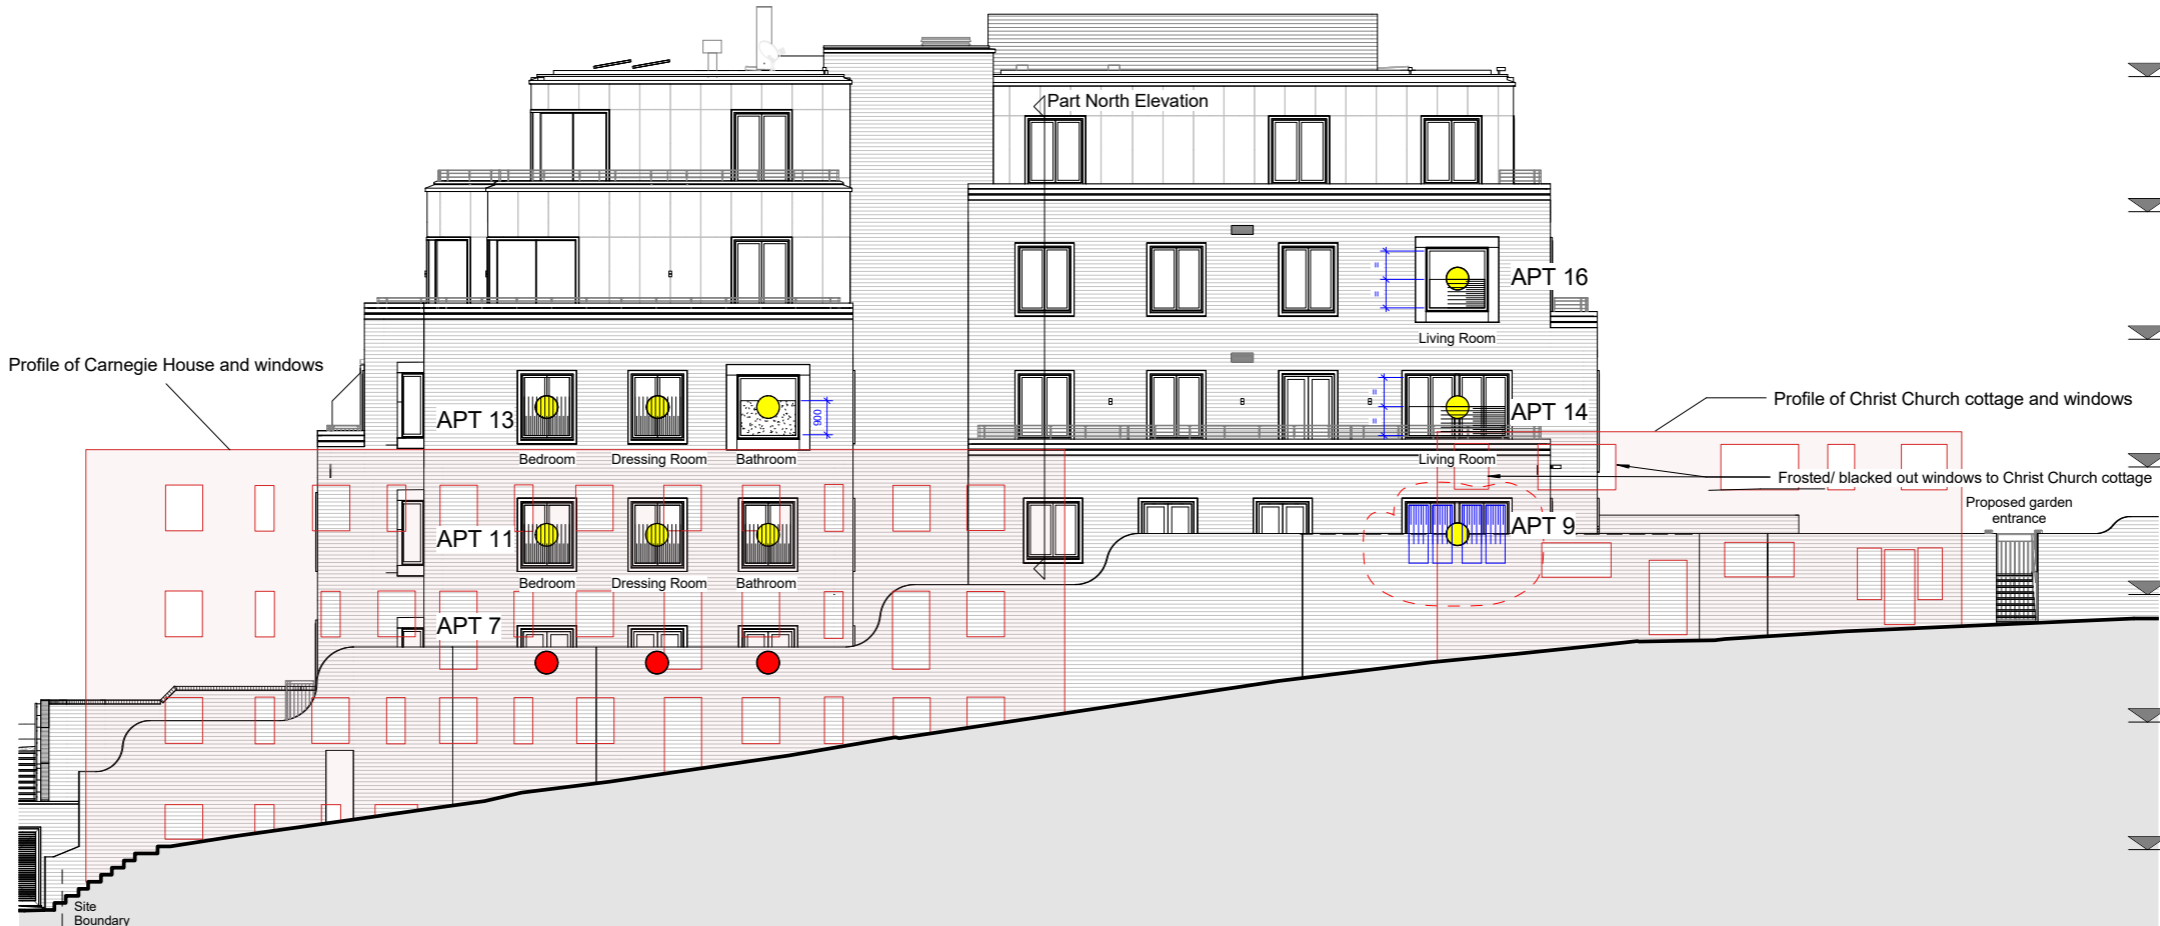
Part North Elevation

APT 16

Living Room

Profile of Carnegie House and windows

Profile of Christ Church cottage and windows

APT 13

900

APT 14

Bedroom

Dressing Room

Bathroom

Living Room

Frosted/ blacked out windows to Christ Church cottage

Proposed garden entrance

APT 11

APT 9

Bedroom

Dressing Room

Bathroom

APT 7

Site Boundary